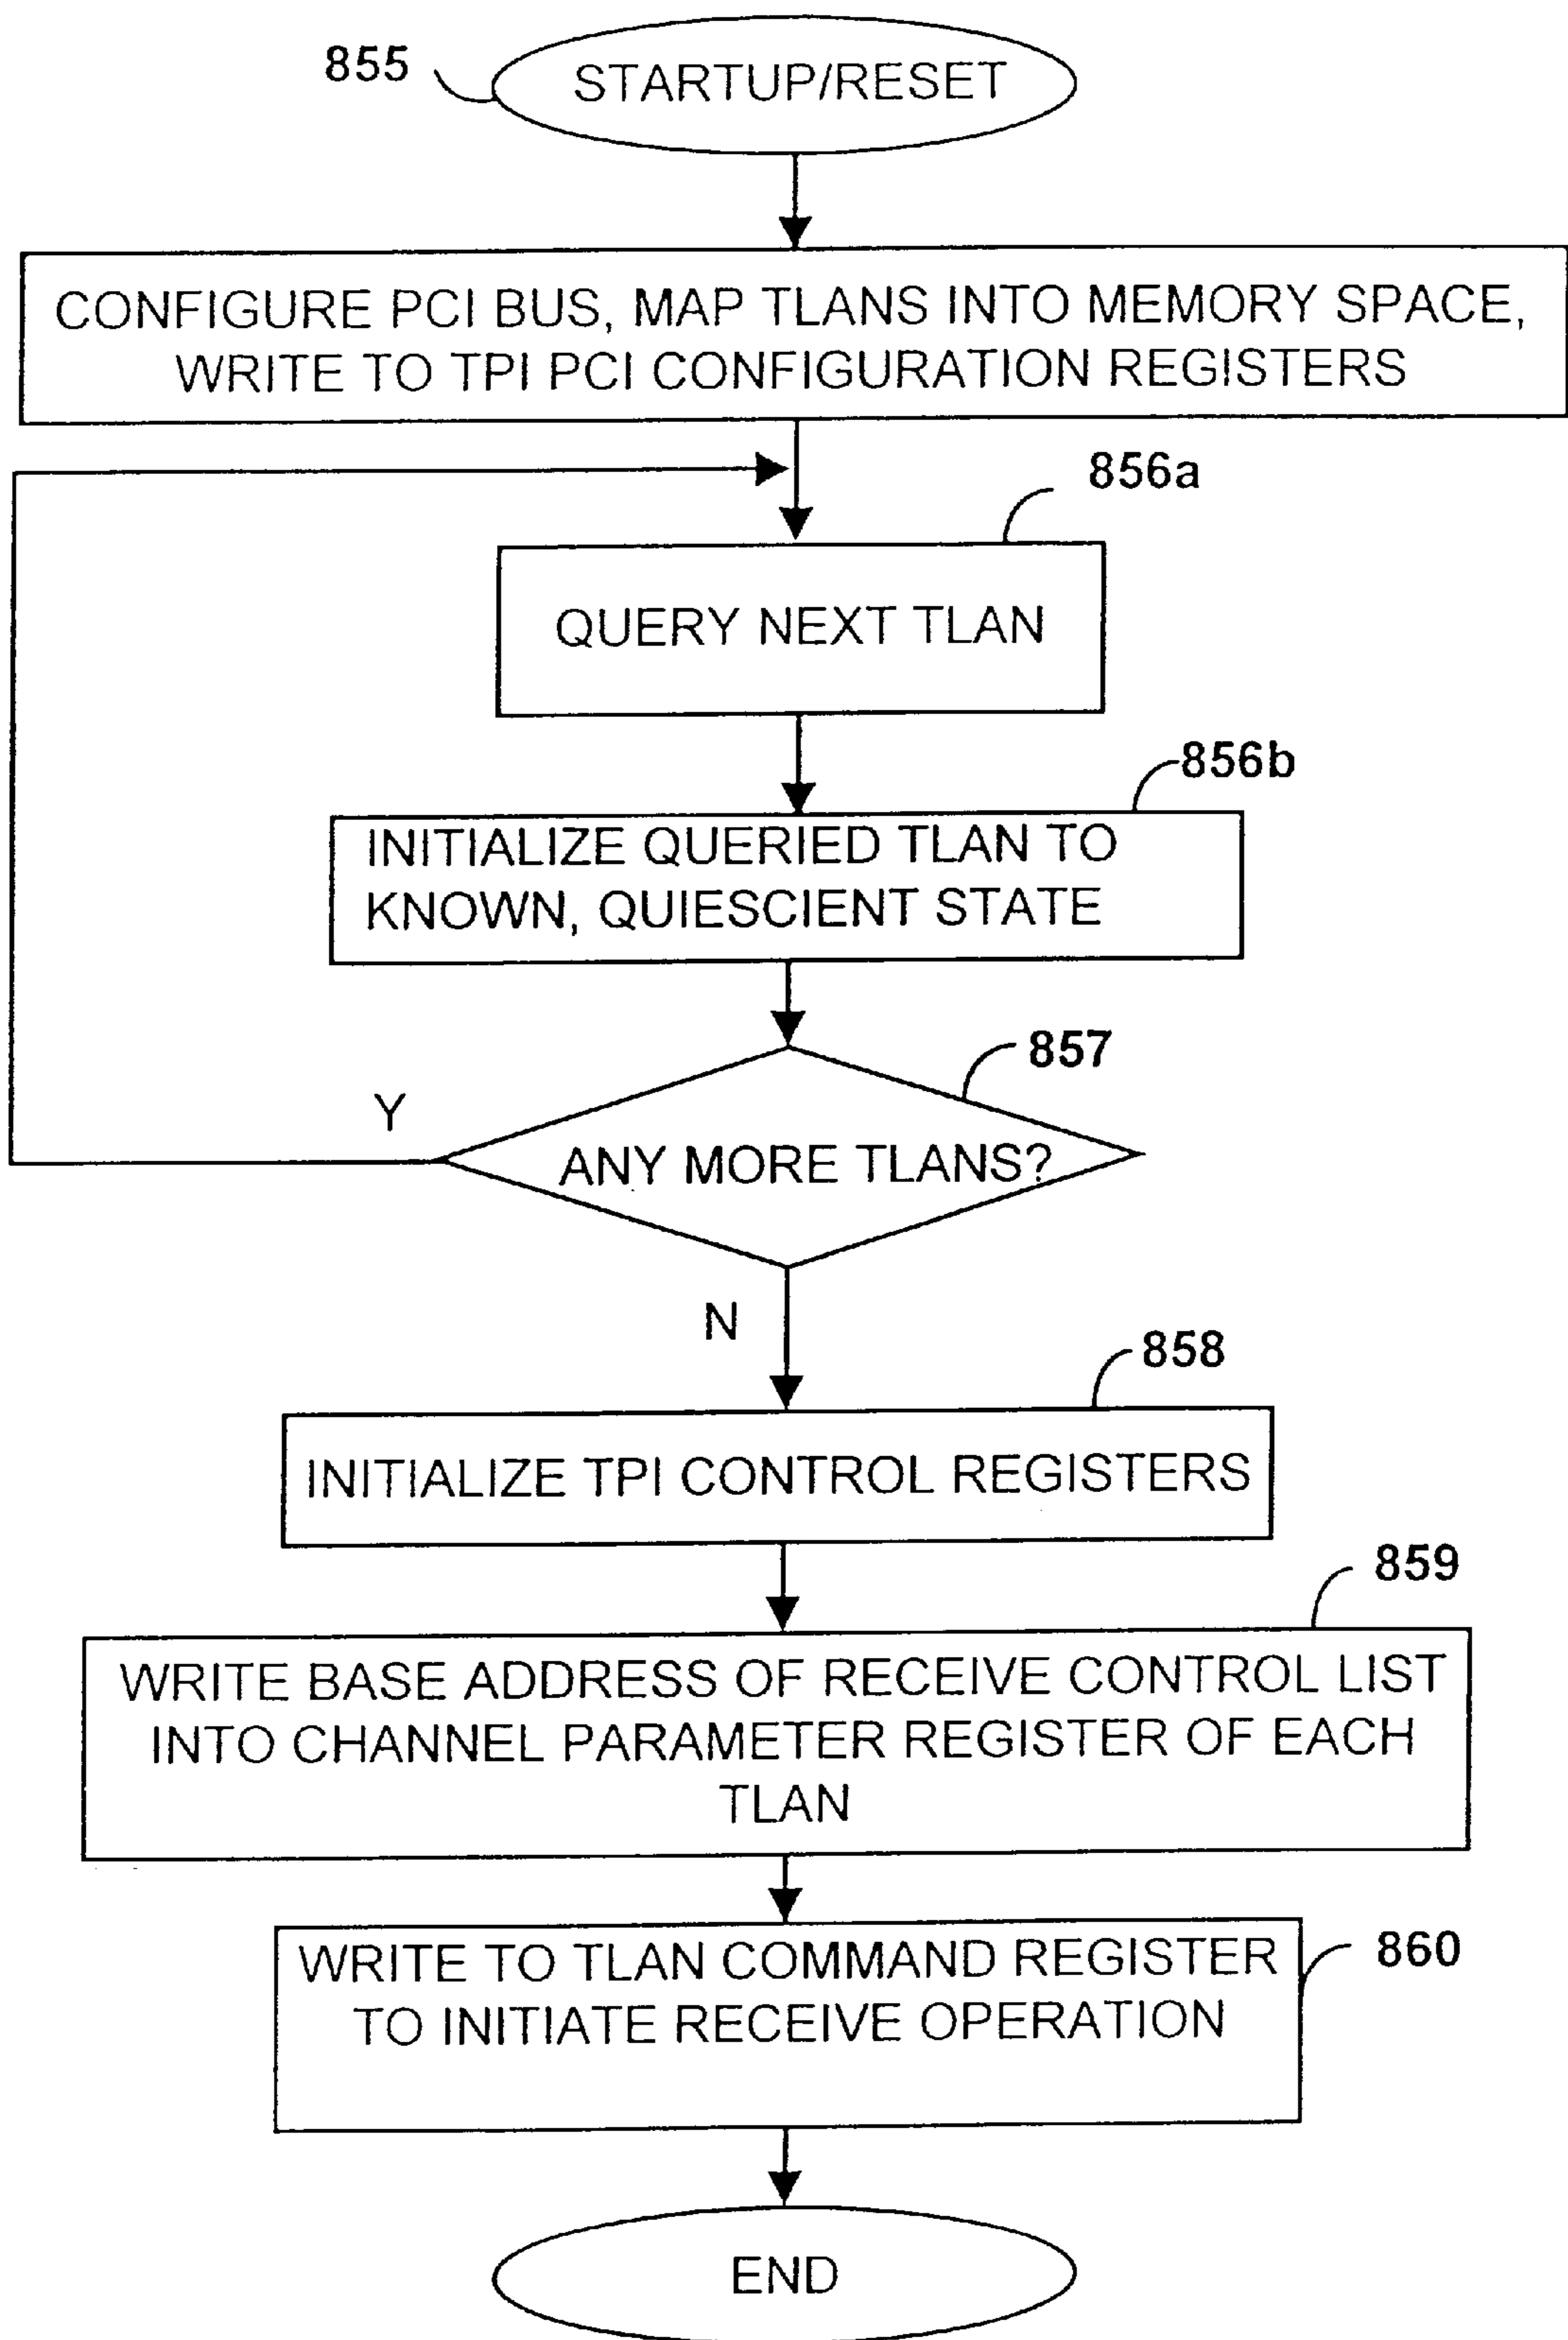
855

STARTUP/RESET

CONFIGURE PCI BUS, MAP TLANS INTO MEMORY SPACE, WRITE TO TPI PCI CONFIGURATION REGISTERS

856a

QUERY NEXT TLAN

856b

INITIALIZE QUERIED TLAN TO KNOWN, QUIESCIENT STATE

857

Y

ANY MORE TLANS?

N

858

INITIALIZE TPI CONTROL REGISTERS

859

WRITE BASE ADDRESS OF RECEIVE CONTROL LIST INTO CHANNEL PARAMETER REGISTER OF EACH TLAN

WRITE TO TLAN COMMAND REGISTER TO INITIATE RECEIVE OPERATION

860

END